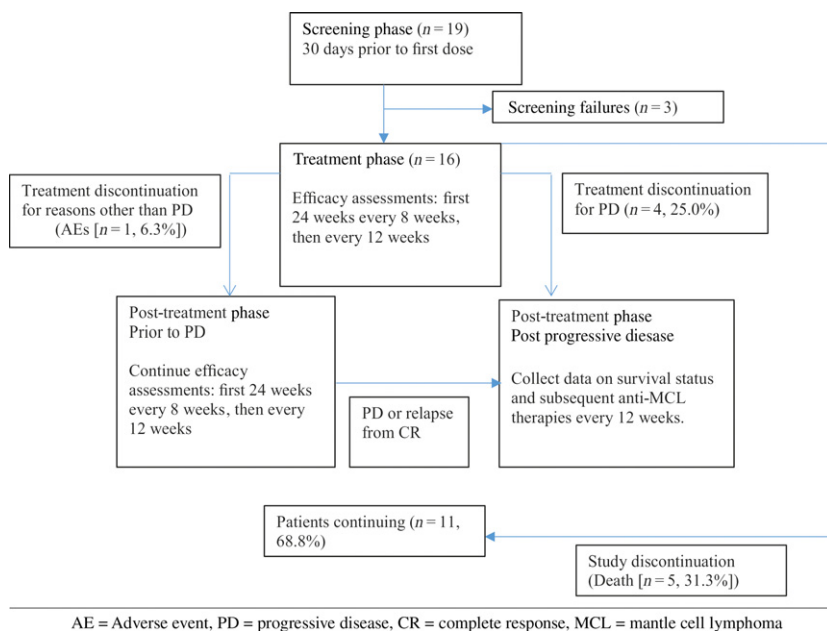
Screening phase ($n = 19$)
30 days prior to first dose

Screening failures ($n = 3$)

Treatment phase ($n = 16$)

Efficacy assessments: first 24 weeks every 8 weeks, then every 12 weeks

Treatment discontinuation for reasons other than PD (AEs [$n = 1$, 6.3%])

Treatment discontinuation for PD ($n = 4$, 25.0%)

Post-treatment phase
Prior to PD

Continue efficacy assessments: first 24 weeks every 8 weeks, then every 12 weeks

PD or relapse from CR

Post-treatment phase
Post progressive diesase

Collect data on survival status and subsequent anti-MCL therapies every 12 weeks.

Patients continuing ($n = 11$, 68.8%)

Study discontinuation (Death [$n = 5$, 31.3%])

AE = Adverse event, PD = progressive disease, CR = complete response, MCL = mantle cell lymphoma